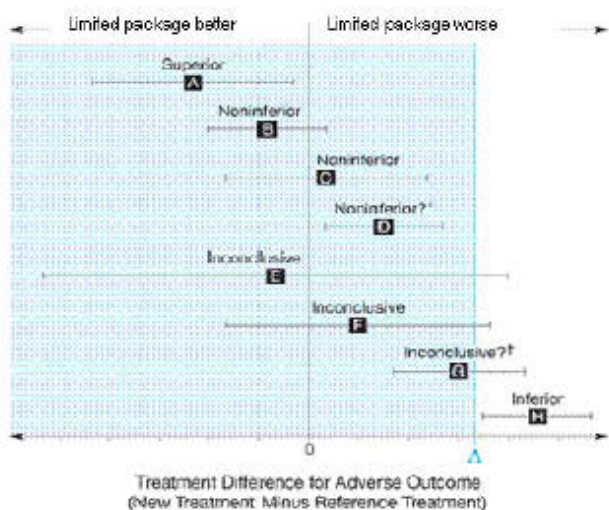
Limited package better

Limited package worse

Superior
A

Noninferior
B

Noninferior
C

Noninferior?*
D

Inconclusive
E

Inconclusive
F

Inconclusive?†
G

Inferior
H

0

Δ

Treatment Difference for Adverse Outcome
(New Treatment Minus Reference Treatment)